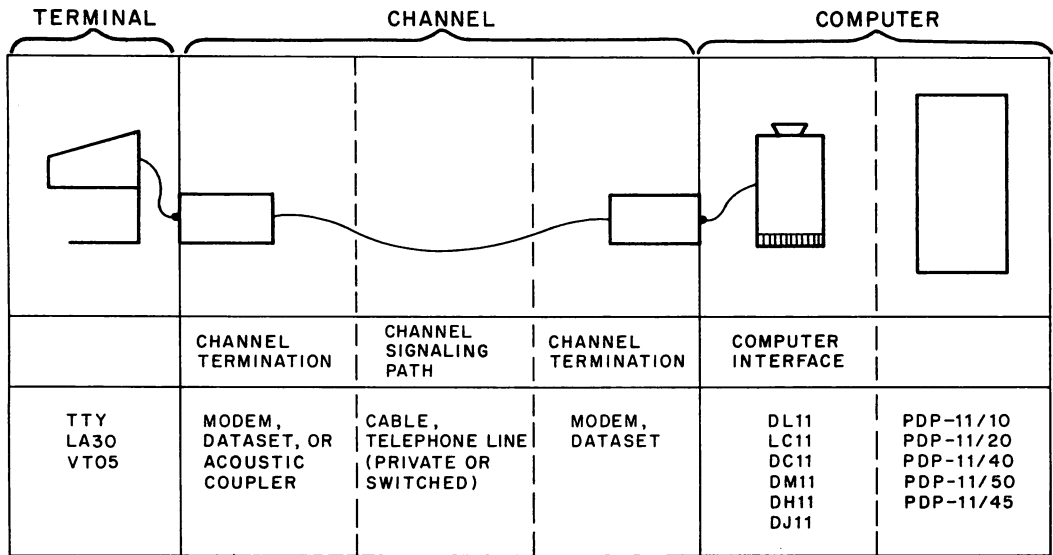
TERMINAL

CHANNEL

COMPUTER

| | | | | | |
|---|---|---|---|---|---|
| | CHANNEL TERMINATION | CHANNEL SIGNALING PATH | CHANNEL TERMINATION | COMPUTER INTERFACE | |
| TTY LA30 VT05 | MODEM, DATASET, OR ACOUSTIC COUPLER | CABLE, TELEPHONE LINE (PRIVATE OR SWITCHED) | MODEM, DATASET | DL11 LC11 DC11 DM11 DH11 DJ11 | PDP-11/10 PDP-11/20 PDP-11/40 PDP-11/50 PDP-11/45 |